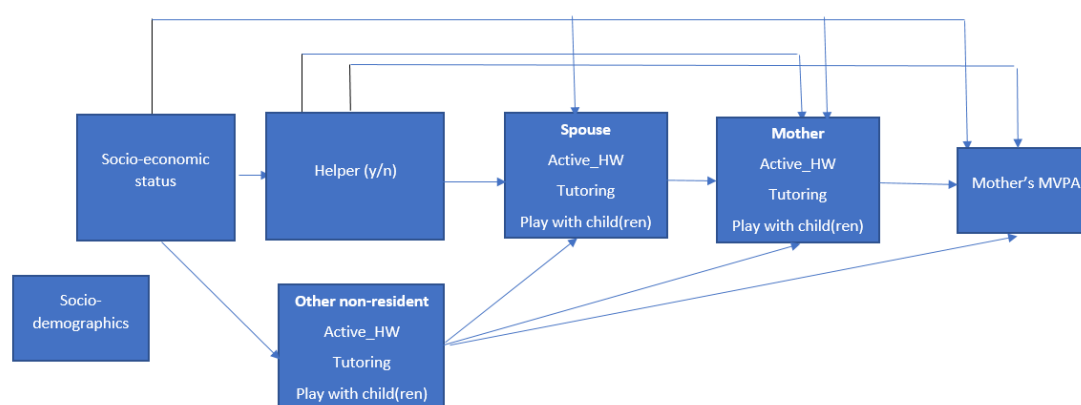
Socio-economic status

Helper (y/n)

Spouse
Active_HW
Tutoring
Play with child(ren)

Mother
Active_HW
Tutoring
Play with child(ren)

Mother's MVPA

Socio-demographics

Other non-resident
Active_HW
Tutoring
Play with child(ren)